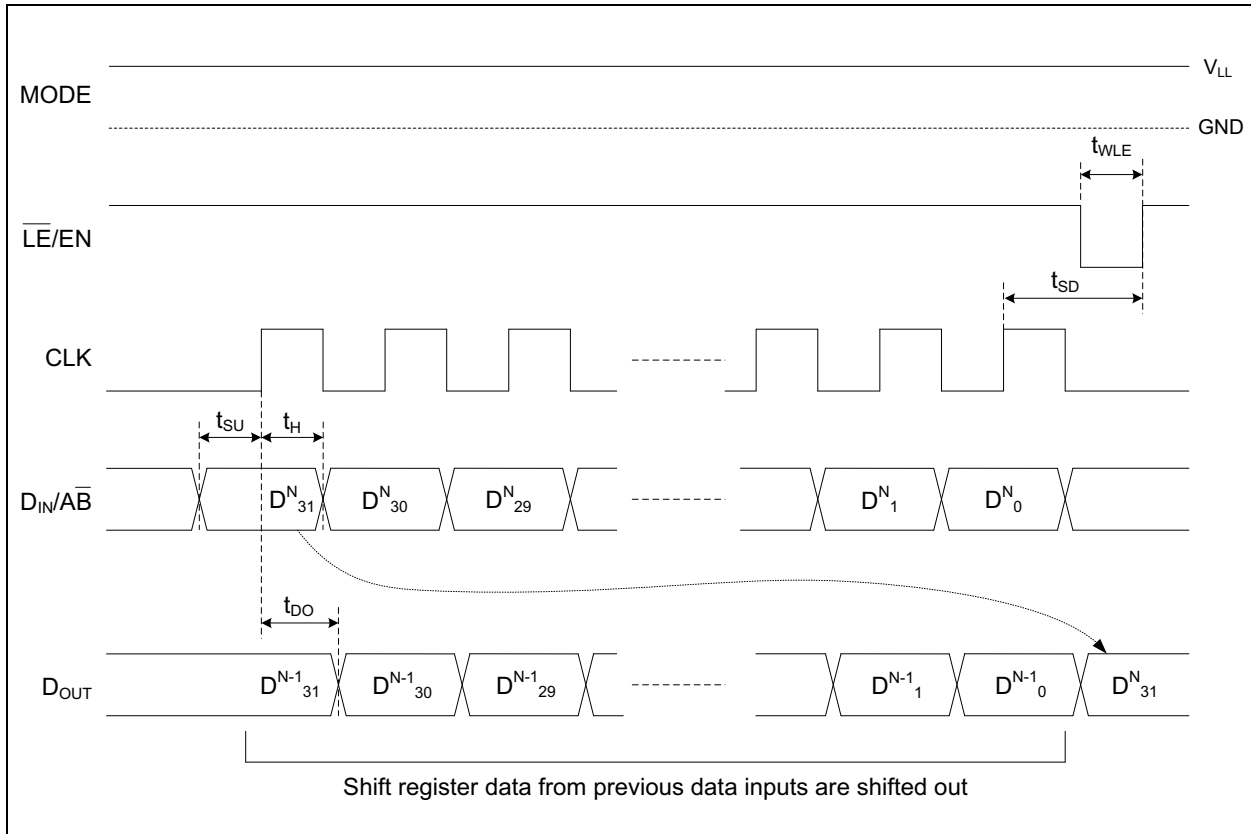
$V_{LL}$

MODE

GND

$t_{WLE}$

$\overline{LE}$/EN

$t_{SD}$

CLK

$t_{SU}$ $t_H$

$D_{IN}/A\overline{B}$ $D^N_{31}$ $D^N_{30}$ $D^N_{29}$ $D^N_1$ $D^N_0$

$t_{DO}$

$D_{OUT}$ $D^{N-1}_{31}$ $D^{N-1}_{30}$ $D^{N-1}_{29}$ $D^{N-1}_1$ $D^{N-1}_0$ $D^N_{31}$

Shift register data from previous data inputs are shifted out